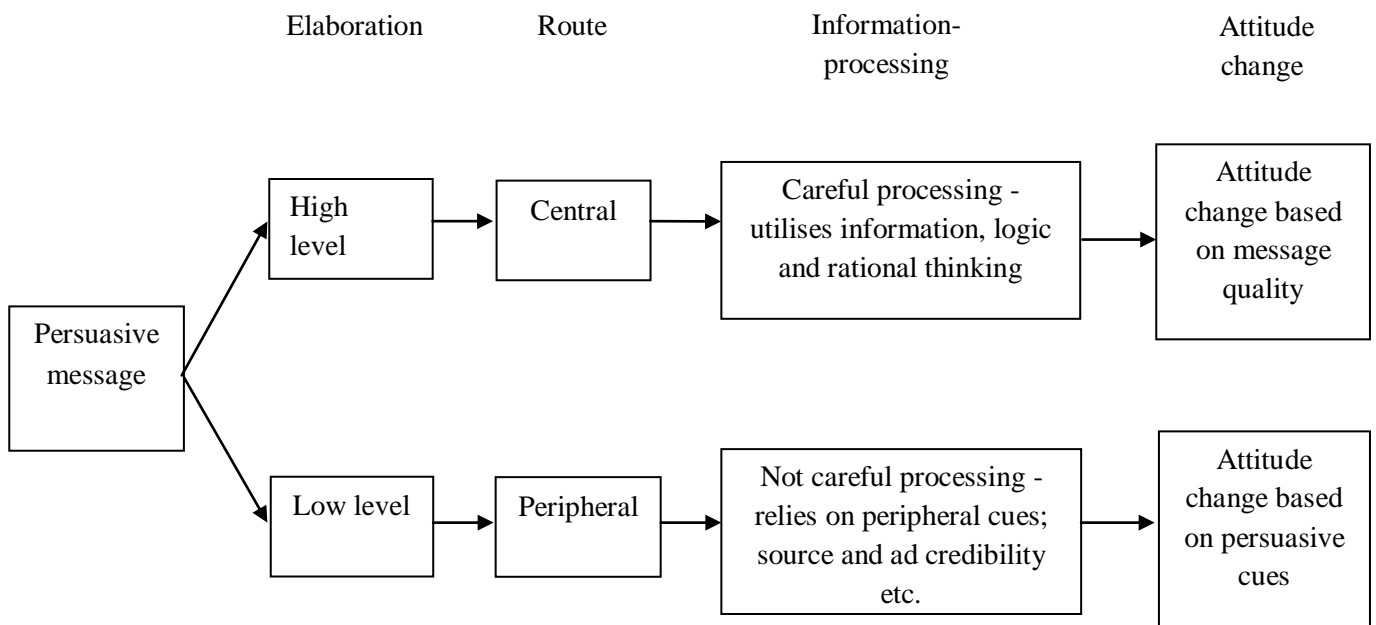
Elaboration

Route

Information-processing

Attitude change

Persuasive message

High level

Central

Careful processing - utilises information, logic and rational thinking

Attitude change based on message quality

Low level

Peripheral

Not careful processing - relies on peripheral cues; source and ad credibility etc.

Attitude change based on persuasive cues